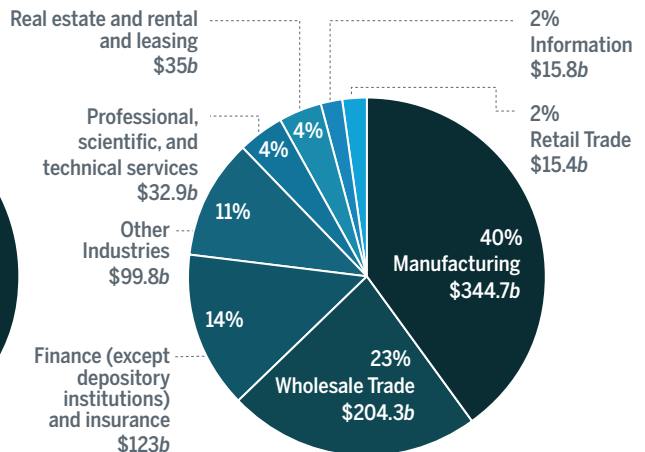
Real estate and rental and leasing $35b

2% Information $15.8b

2% Retail Trade $15.4b

Professional, scientific, and technical services $32.9b

4%

4%

11%

Other Industries $99.8b

40% Manufacturing $344.7b

14%

Finance (except depository institutions) and insurance $123b

23% Wholesale Trade $204.3b